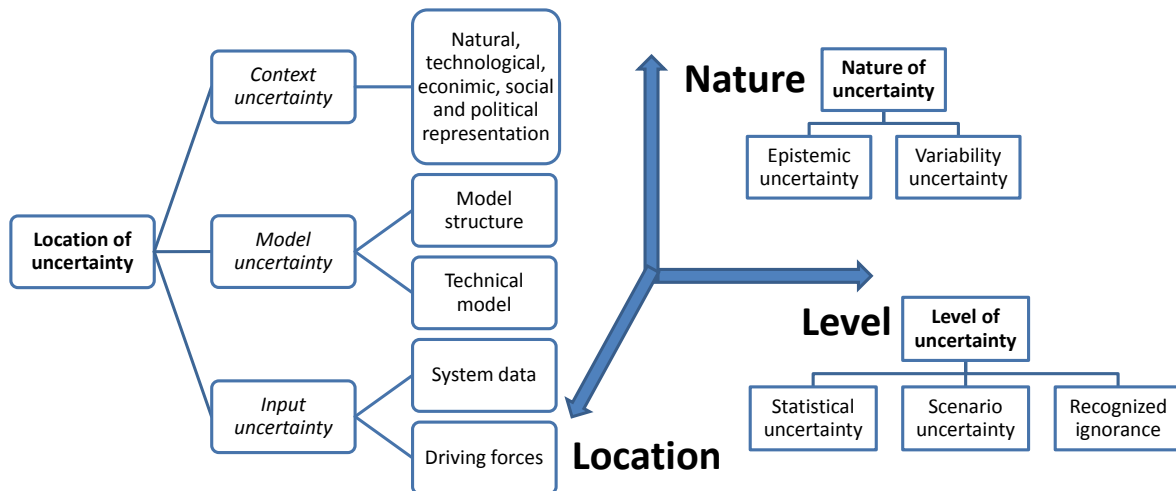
Location of uncertainty

Context uncertainty

Natural, technological, econimic, social and political representation

Model uncertainty

Model structure

Technical model

Input uncertainty

System data

Driving forces

Nature

Nature of uncertainty

Epistemic uncertainty

Variability uncertainty

Level

Level of uncertainty

Statistical uncertainty

Scenario uncertainty

Recognized ignorance

Location